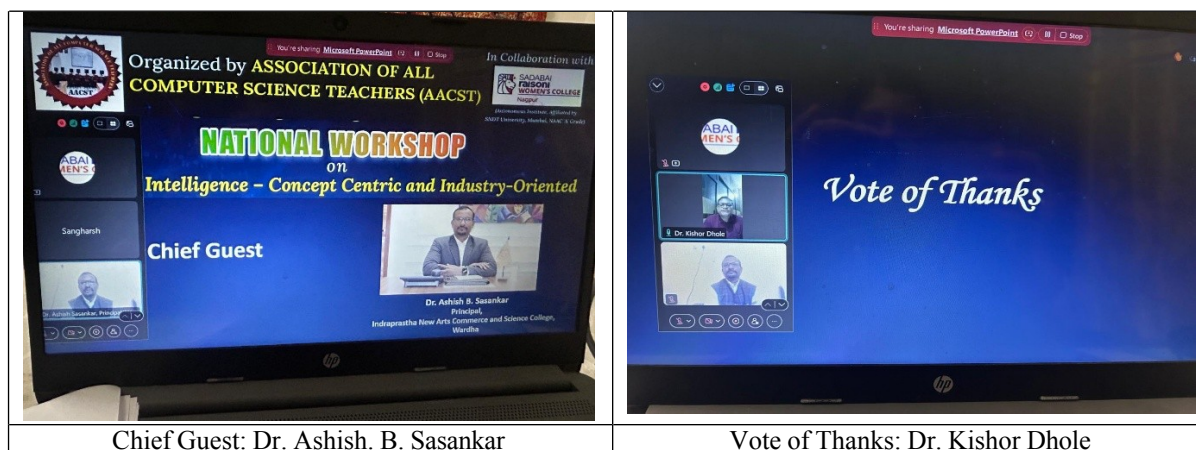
| | |
|---|---|
| AACST Organized by ASSOCIATION OF ALL COMPUTER SCIENCE TEACHERS (AACST) You're sharing Microsoft PowerPoint Stop In Collaboration with SADABAI raisoni WOMEN'S COLLEGE NAGPUR (Autonomous Institute, Affiliated by SNDT University, Mumbai, NAAC 'A' Grade) ABAI MEN'S C NATIONAL WORKSHOP on Intelligence – Concept Centric and Industry-Oriented Sangharsh Chief Guest Dr. Ashish B. Sasankar Principal, Indraprastha New Arts Commerce and Science College, Wardha Dr. Ashish Sasankar, Principal | You're sharing Microsoft PowerPoint Stop ABAI MEN'S C Vote of Thanks Dr. Kishor Dhole |
| Chief Guest: Dr. Ashish. B. Sasankar | Vote of Thanks: Dr. Kishor Dhole |